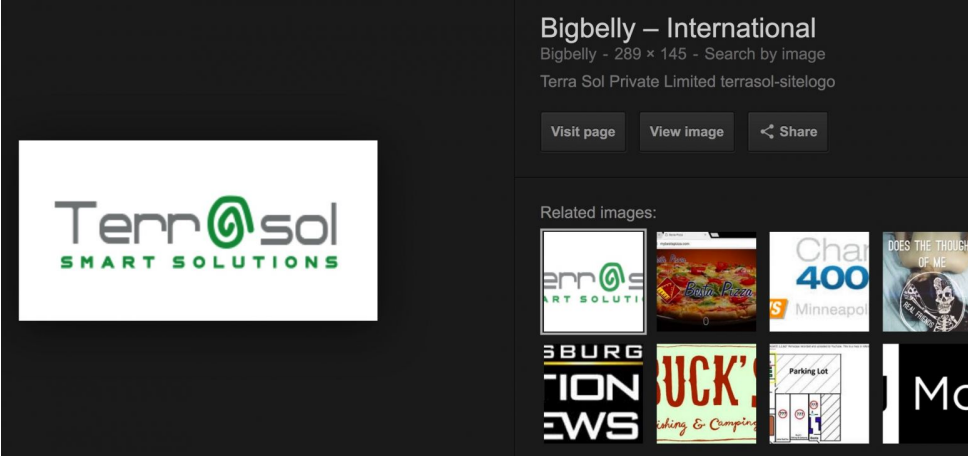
Terr@sol
SMART SOLUTIONS

Bigbelly – International
Bigbelly - 289 × 145 - Search by image
Terra Sol Private Limited terrasol-sitelogo

Visit page
View image
Share

Related images:

Terr@s
SMART SOLUTIO

Bella Pizza

Char
400
Minneapol

DOES THE THOUGH
OF ME

SBURG
TION
EWS

BUCK'S
shing & Camping

Parking Lot

Mo